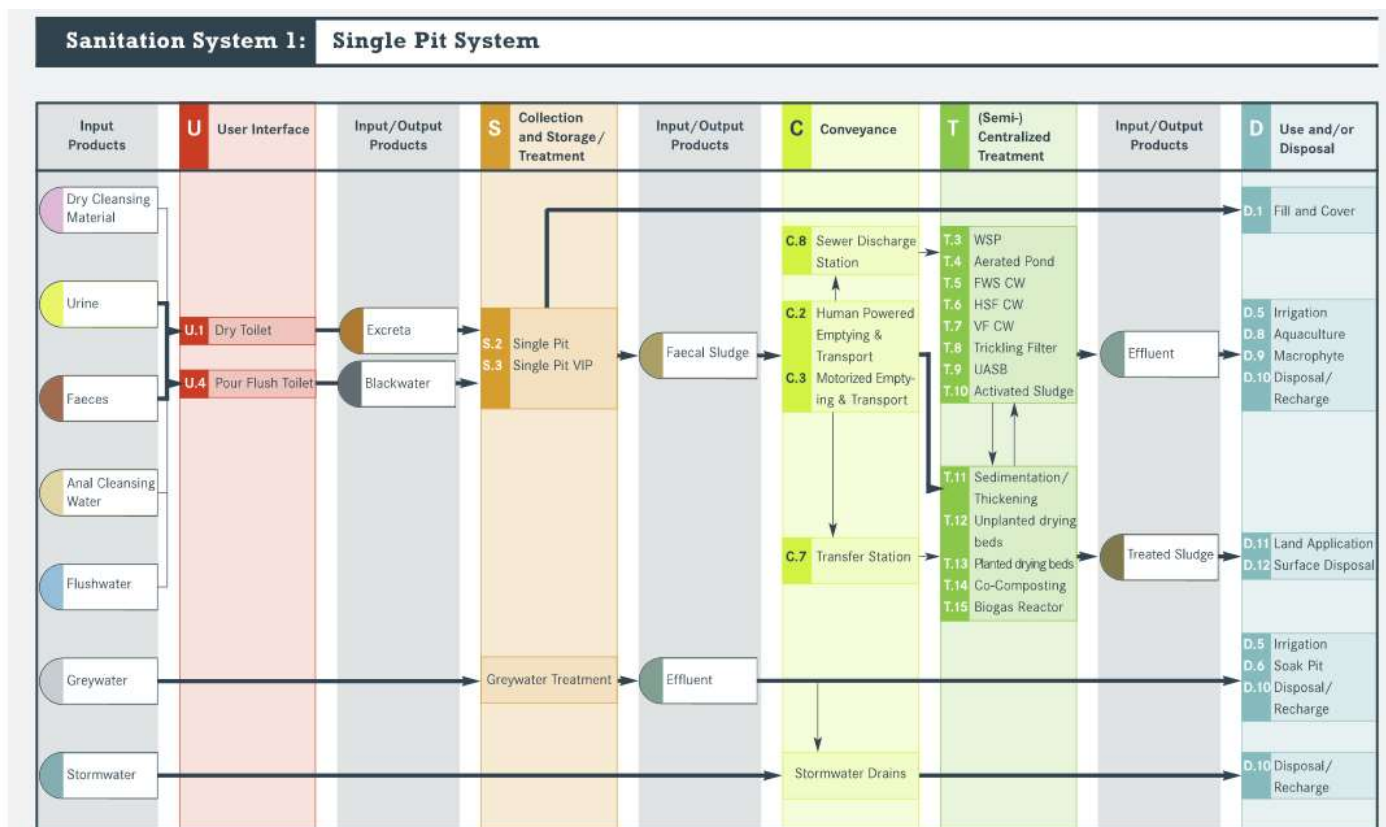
Sanitation System 1: Single Pit System

Input Products

U User Interface

Input/Output Products

S Collection and Storage/ Treatment

Input/Output Products

C Conveyance

T (Semi-) Centralized Treatment

Input/Output Products

D Use and/or Disposal

Dry Cleansing Material

Urine

Faeces

Anal Cleansing Water

Flushwater

Greywater

Stormwater

U.1 Dry Toilet

U.4 Pour Flush Toilet

Excreta

Blackwater

S.2 Single Pit
S.3 Single Pit VIP

Greywater Treatment

Faecal Sludge

Effluent

C.8 Sewer Discharge Station

C.2 Human Powered Emptying & Transport
C.3 Motorized Emptying & Transport

C.7 Transfer Station

Stormwater Drains

T.3 WSP
T.4 Aerated Pond
T.5 FWS CW
T.6 HSF CW
T.7 VF CW
T.8 Trickling Filter
T.9 UASB
T.10 Activated Sludge

T.11 Sedimentation/ Thickening
T.12 Unplanted drying beds
T.13 Planted drying beds
T.14 Co-Composting
T.15 Biogas Reactor

Effluent

Treated Sludge

D.1 Fill and Cover

D.5 Irrigation
D.8 Aquaculture
D.9 Macrophyte
D.10 Disposal/ Recharge

D.11 Land Application
D.12 Surface Disposal

D.5 Irrigation
D.6 Soak Pit
D.10 Disposal/ Recharge

D.10 Disposal/ Recharge